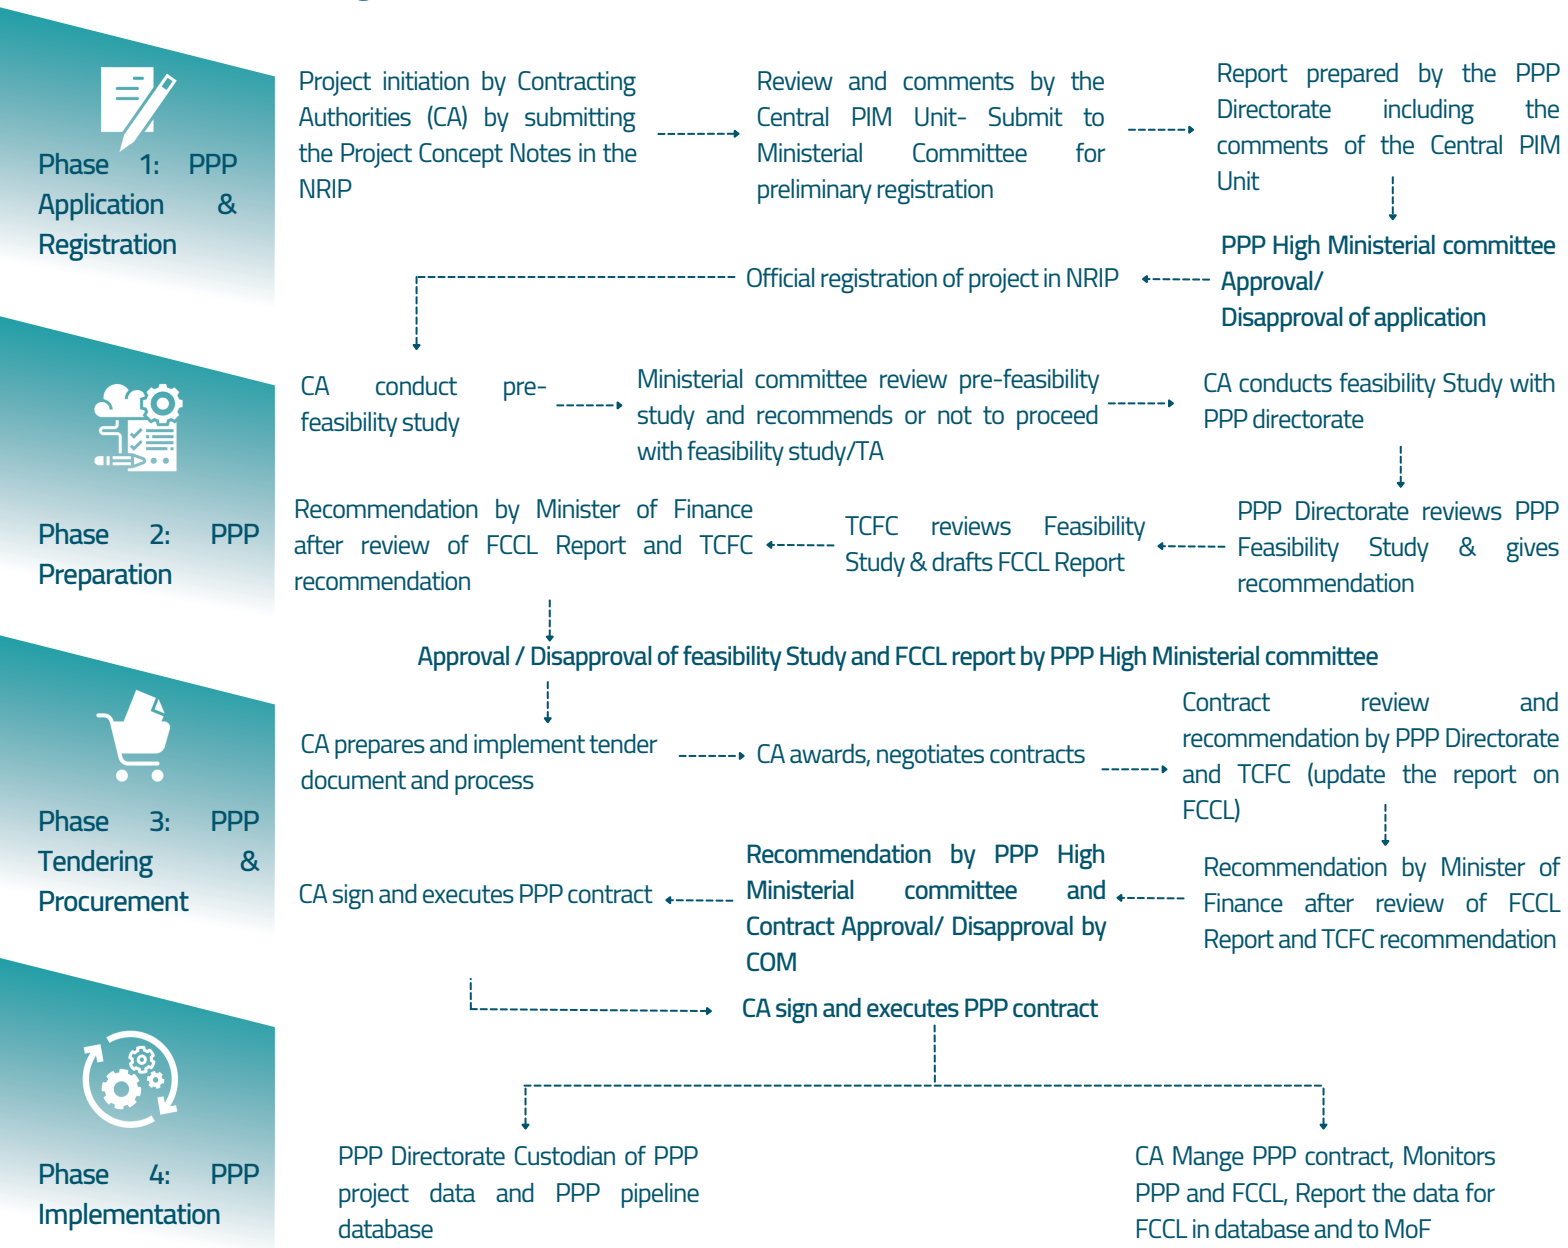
Phase 1: PPP Application & Registration

Project initiation by Contracting Authorities (CA) by submitting the Project Concept Notes in the NRIP

Review and comments by the Central PIM Unit- Submit to Ministerial Committee for preliminary registration

Report prepared by the PPP Directorate including the comments of the Central PIM Unit

PPP High Ministerial committee Approval/ Disapproval of application

Official registration of project in NRIP

Phase 2: PPP Preparation

CA conduct pre-feasibility study

Ministerial committee review pre-feasibility study and recommends or not to proceed with feasibility study/TA

CA conducts feasibility Study with PPP directorate

PPP Directorate reviews PPP Feasibility Study & gives recommendation

TCFC reviews Feasibility Study & drafts FCCL Report

Recommendation by Minister of Finance after review of FCCL Report and TCFC recommendation

Approval / Disapproval of feasibility Study and FCCL report by PPP High Ministerial committee

Phase 3: PPP Tendering & Procurement

CA prepares and implement tender document and process

CA awards, negotiates contracts

Contract review and recommendation by PPP Directorate and TCFC (update the report on FCCL)

Recommendation by Minister of Finance after review of FCCL Report and TCFC recommendation

Recommendation by PPP High Ministerial committee and Contract Approval/ Disapproval by COM

CA sign and executes PPP contract

CA sign and executes PPP contract

Phase 4: PPP Implementation

PPP Directorate Custodian of PPP project data and PPP pipeline database

CA Mange PPP contract, Monitors PPP and FCCL, Report the data for FCCL in database and to MoF